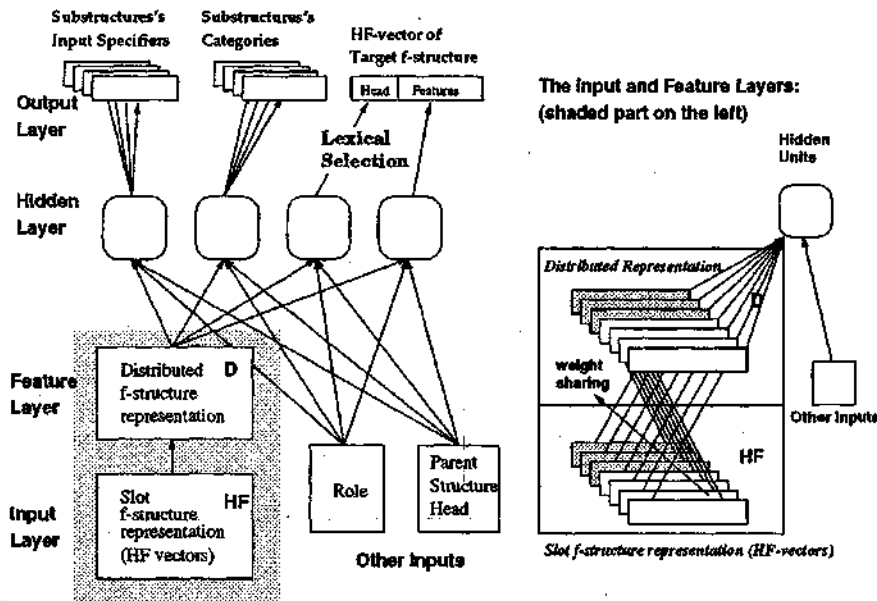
Substructures's Input Specifiers

Substructures's Categories

HF-vector of Target f-structure

Head

Features

Output Layer

Lexical Selection

Hidden Layer

Feature Layer

Distributed f-structure representation

D

Input Layer

Slot f-structure representation (HF vectors)

HF

Role

Parent Structure Head

Other Inputs

The input and Feature Layers: (shaded part on the left)

Hidden Units

Distributed Representation

D

weight sharing

HF

Other Inputs

Slot f-structure representation (HF-vectors)